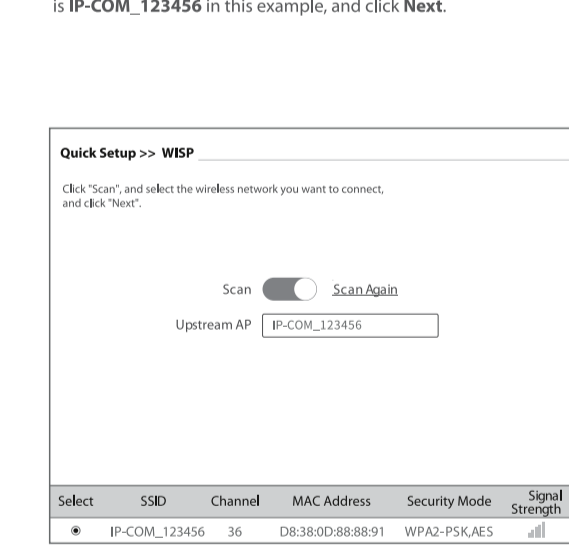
is **IP-COM_123456** in this example, and click **Next**.

**Quick Setup >> WISP**

Click "Scan", and select the wireless network you want to connect, and click "Next".

Scan Scan Again

Upstream AP IP-COM_123456

| Select | SSID | Channel | MAC Address | Security Mode | Signal Strength |
|---|---|---|---|---|---|
| ◉ | IP-COM_123456 | 36 | D8:38:0D:88:88:91 | WPA2-PSK,AES | |